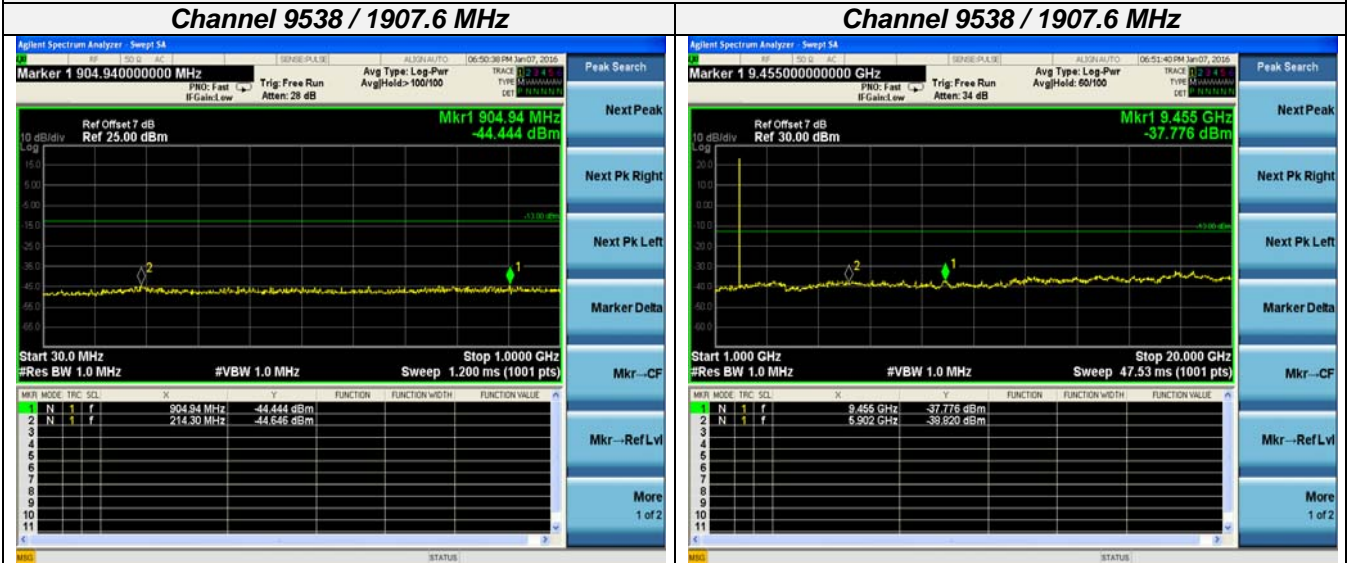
Channel 9538 / 1907.6 MHz

Agilent Spectrum Analyzer - Swept SA
RF 50 Ω AC SENSE:PULSE ALIGN AUTO 06:50:38 PM Jan 07, 2016
Marker 1 904.940000000 MHz
PNO: Fast IFGain:Low Trig: Free Run Atten: 28 dB
Avg Type: Log-Pwr Avg|Hold> 100/100
TRACE 1 2 3 4 5 6 TYPE M DET P N N N N N
Peak Search
Ref Offset 7 dB
10 dB/div Ref 25.00 dBm
Log
Mkr1 904.94 MHz -44.444 dBm
15.0
5.00
-5.00
-15.0
-25.0
-35.0
-45.0
-55.0
-65.0
-13.00 dBm
Next Peak
Next Pk Right
Next Pk Left
Marker Delta
Start 30.0 MHz #Res BW 1.0 MHz #VBW 1.0 MHz Stop 1.0000 GHz Sweep 1.200 ms (1001 pts)
Mkr→CF

| MKR | MODE | TRC | SCL | X | Y | FUNCTION | FUNCTION WIDTH | FUNCTION VALUE |
|---|---|---|---|---|---|---|---|---|
| 1 | N | 1 | f | 904.94 MHz | -44.444 dBm | | | |
| 2 | N | 1 | f | 214.30 MHz | -44.646 dBm | | | |
| 3 | | | | | | | | |
| 4 | | | | | | | | |
| 5 | | | | | | | | |
| 6 | | | | | | | | |
| 7 | | | | | | | | |
| 8 | | | | | | | | |
| 9 | | | | | | | | |
| 10 | | | | | | | | |
| 11 | | | | | | | | |

Mkr→RefLvl
More 1 of 2
MSG STATUS

Channel 9538 / 1907.6 MHz

Agilent Spectrum Analyzer - Swept SA
RF 50 Ω AC SENSE:PULSE ALIGN AUTO 06:51:40 PM Jan 07, 2016
Marker 1 9.455000000000 GHz
PNO: Fast IFGain:Low Trig: Free Run Atten: 34 dB
Avg Type: Log-Pwr Avg|Hold: 60/100
TRACE 1 2 3 4 5 6 TYPE M DET P N N N N N
Peak Search
Ref Offset 7 dB
10 dB/div Ref 30.00 dBm
Log
Mkr1 9.455 GHz -37.776 dBm
20.0
10.0
0.00
-10.0
-20.0
-30.0
-40.0
-50.0
-60.0
-13.00 dBm
Next Peak
Next Pk Right
Next Pk Left
Marker Delta
Start 1.000 GHz #Res BW 1.0 MHz #VBW 1.0 MHz Stop 20.000 GHz Sweep 47.53 ms (1001 pts)
Mkr→CF

| MKR | MODE | TRC | SCL | X | Y | FUNCTION | FUNCTION WIDTH | FUNCTION VALUE |
|---|---|---|---|---|---|---|---|---|
| 1 | N | 1 | f | 9.455 GHz | -37.776 dBm | | | |
| 2 | N | 1 | f | 5.902 GHz | -39.820 dBm | | | |
| 3 | | | | | | | | |
| 4 | | | | | | | | |
| 5 | | | | | | | | |
| 6 | | | | | | | | |
| 7 | | | | | | | | |
| 8 | | | | | | | | |
| 9 | | | | | | | | |
| 10 | | | | | | | | |
| 11 | | | | | | | | |

Mkr→RefLvl
More 1 of 2
MSG STATUS